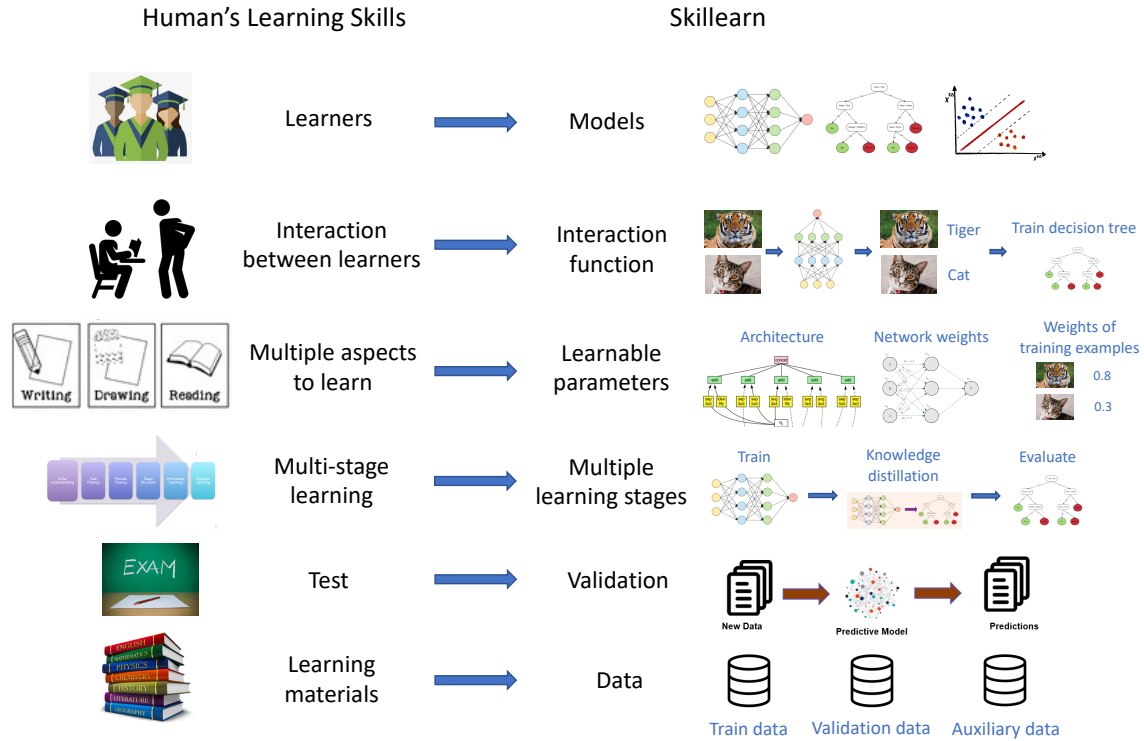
Human's Learning Skills

Skillearn

Learners

Models

Interaction between learners

Interaction function

Tiger

Cat

Train decision tree

Writing

Drawing

Reading

Multiple aspects to learn

Learnable parameters

Architecture

Network weights

Weights of training examples

0.8

0.3

Multi-stage learning

Multiple learning stages

Train

Knowledge distillation

Evaluate

EXAM

Test

Validation

New Data

Predictive Model

Predictions

ENGLISH

MATHEMATICS

PHYSICS

CHEMISTRY

HISTORY

LITERATURE

GEOGRAPHY

Learning materials

Data

Train data

Validation data

Auxiliary data